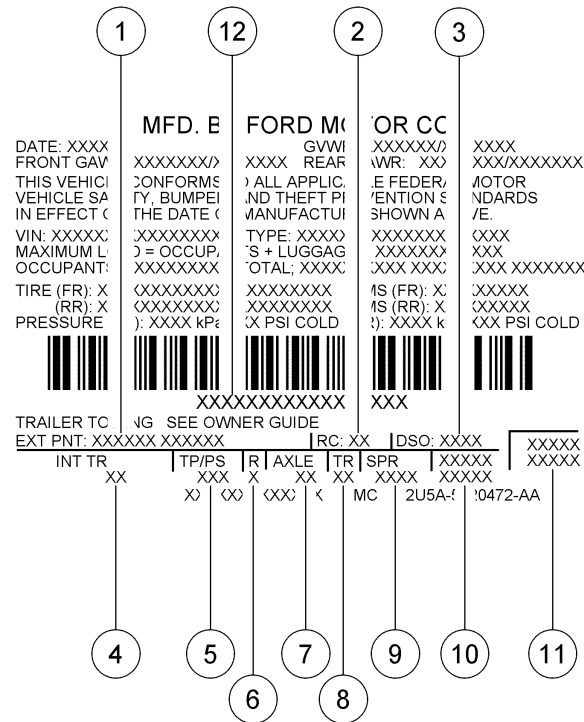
1 12 2 3

MFD. E FORD M( OR CC

DATE: XXXX GVWI XXXXXX/ XXXX
FRONT GAW XXXXXXX/X XXXX REAR AWR: XX XXX/XXXXXXX
THIS VEHICI CONFORMS ) ALL APPLIC. E FEDER/ MOTOR
VEHICLE SA TY, BUMPEI ND THEFT PI VENTION S NDARDS
IN EFFECT ( THE DATE ( MANUFACTUI SHOWN A /E.

VIN: XXXXX XXXXXXXX TYPE: XXXX XXXXXXX XXXX
MAXIMUM L ) = OCCUP/ S + LUGGAG XXXXXXX XXX
OCCUPANTS XXXXXXXX TOTAL; XXXX XXX XXX XXX XXXXXXX

TIRE (FR): X XXXXXXXX XXXXXXXX MS (FR): X XXXXX
(RR): X XXXXXXXX XXXXXXXX MS (RR): X XXXXX
PRESSURE ): XXXX kPa X PSI COLD ): XXXX k XX PSI COLD

XXXXXXXXXXXX XXX

TRAILER TC NG SEE OWNER GUIDE
EXT PNT: XXXXXX XXXXXX RC: XX DSO: XXXX

| INT TR | TP/PS | R | AXLE | TR | SPR | XXXXX | XXXXX |
|---|---|---|---|---|---|---|---|
| XX | XXX | X | XX | XX | XXXX | XXXXX | XXXXX |

X) (X) (XX) ( MC 2U5A-! 0472-AA

4 5 6 7 8 9 10 11